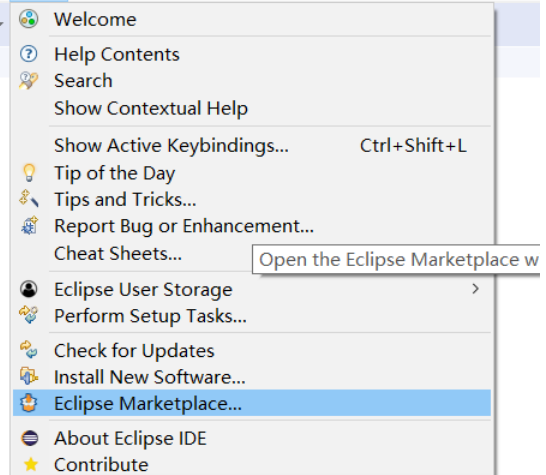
Welcome

Help Contents
Search
Show Contextual Help

Show Active Keybindings... Ctrl+Shift+L
Tip of the Day
Tips and Tricks...
Report Bug or Enhancement...
Cheat Sheets...

Open the Eclipse Marketplace w

Eclipse User Storage
Perform Setup Tasks...

Check for Updates
Install New Software...
Eclipse Marketplace...

About Eclipse IDE
Contribute